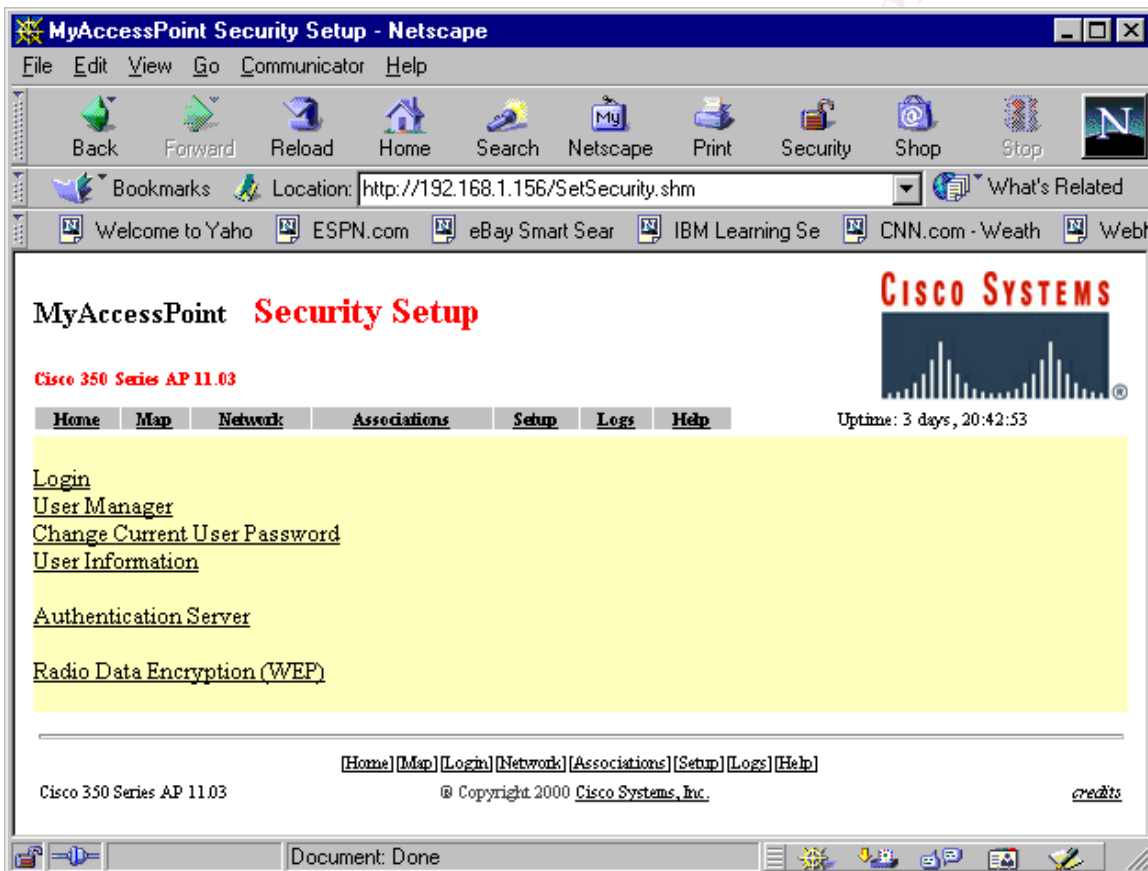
MyAccessPoint Security Setup - Netscape

File Edit View Go Communicator Help

Back Forward Reload Home Search Netscape Print Security Shop Stop

Bookmarks Location: http://192.168.1.156/SetSecurity.shm What's Related

Welcome to Yaho ESPN.com eBay Smart Sear IBM Learning Se CNN.com - Weath Webl

MyAccessPoint Security Setup

CISCO SYSTEMS

Cisco 350 Series AP 11.03

| Home | Map | Network | Associations | Setup | Logs | Help |
|---|---|---|---|---|---|---|

Uptime: 3 days, 20:42:53

Login
User Manager
Change Current User Password
User Information

Authentication Server

Radio Data Encryption (WEP)

[Home] [Map] [Login] [Network] [Associations] [Setup] [Logs] [Help]

Cisco 350 Series AP 11.03

® Copyright 2000 Cisco Systems, Inc.

credits

Document: Done